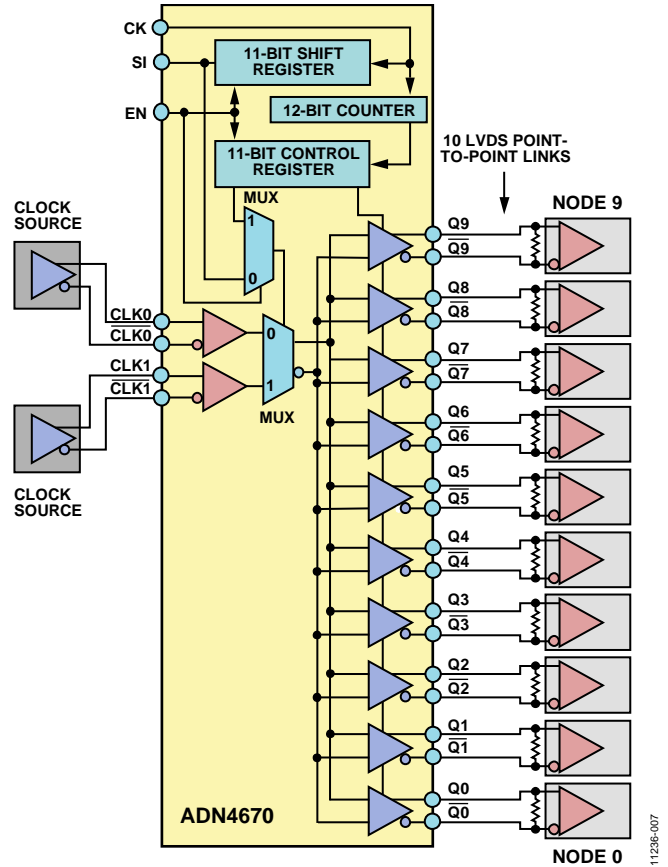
CK
SI
EN
11-BIT SHIFT REGISTER
12-BIT COUNTER
11-BIT CONTROL REGISTER
MUX
1
0
10 LVDS POINT-TO-POINT LINKS
NODE 9
CLOCK SOURCE
CLK0
$\overline{CLK0}$
CLK1
$\overline{CLK1}$
0
1
MUX
CLOCK SOURCE
Q9
$\overline{Q9}$
Q8
$\overline{Q8}$
Q7
$\overline{Q7}$
Q6
$\overline{Q6}$
Q5
$\overline{Q5}$
Q4
$\overline{Q4}$
Q3
$\overline{Q3}$
Q2
$\overline{Q2}$
Q1
$\overline{Q1}$
Q0
$\overline{Q0}$
ADN4670
NODE 0
11236-007